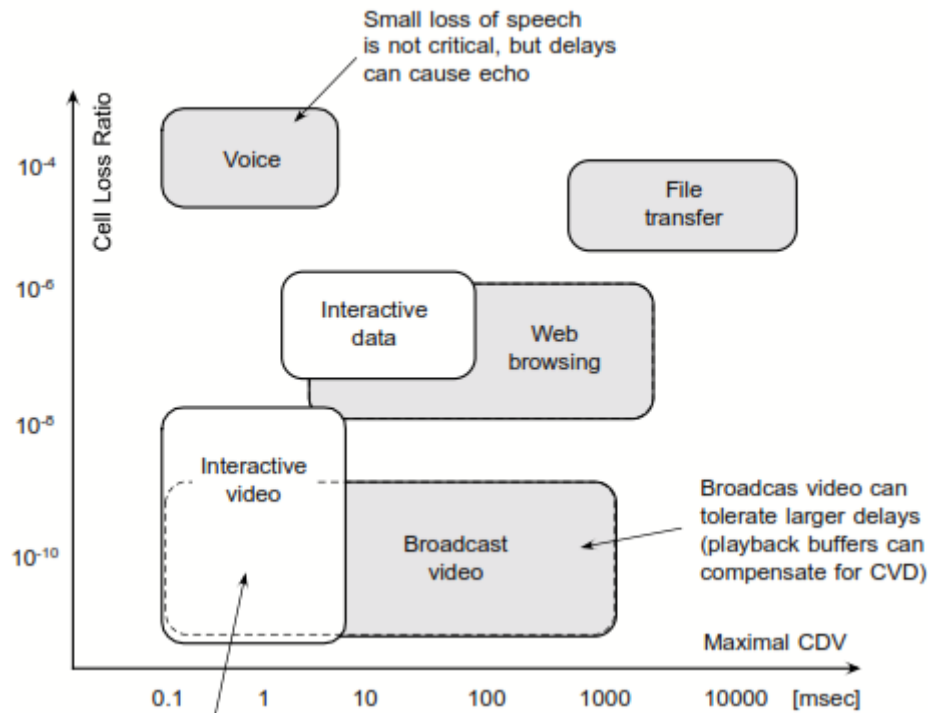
Small loss of speech is not critical, but delays can cause echo

Cell Loss Ratio

$10^{-4}$

$10^{-6}$

$10^{-8}$

$10^{-10}$

Voice

File transfer

Interactive data

Web browsing

Interactive video

Broadcast video

Broadcas video can tolerate larger delays (playback buffers can compensate for CVD)

Maximal CDV

0.1 1 10 100 1000 10000 [msec]